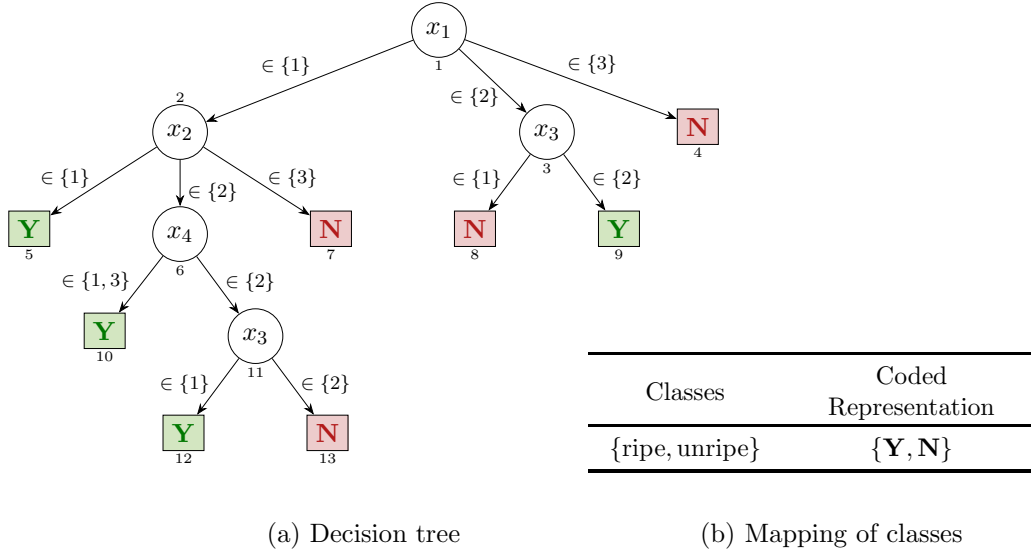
$x_1$
1
$\in \{1\}$
$\in \{2\}$
$\in \{3\}$
2
$x_2$
$x_3$
3
**N**
4
$\in \{1\}$
$\in \{2\}$
$\in \{3\}$
$\in \{1\}$
$\in \{2\}$
**Y**
5
$x_4$
6
**N**
7
**N**
8
**Y**
9
$\in \{1, 3\}$
$\in \{2\}$
**Y**
10
$x_3$
11
$\in \{1\}$
$\in \{2\}$
**Y**
12
**N**
13

| Classes | Coded Representation |
|---|---|
| $\{\text{ripe}, \text{unripe}\}$ | $\{\mathbf{Y}, \mathbf{N}\}$ |

(a) Decision tree

(b) Mapping of classes